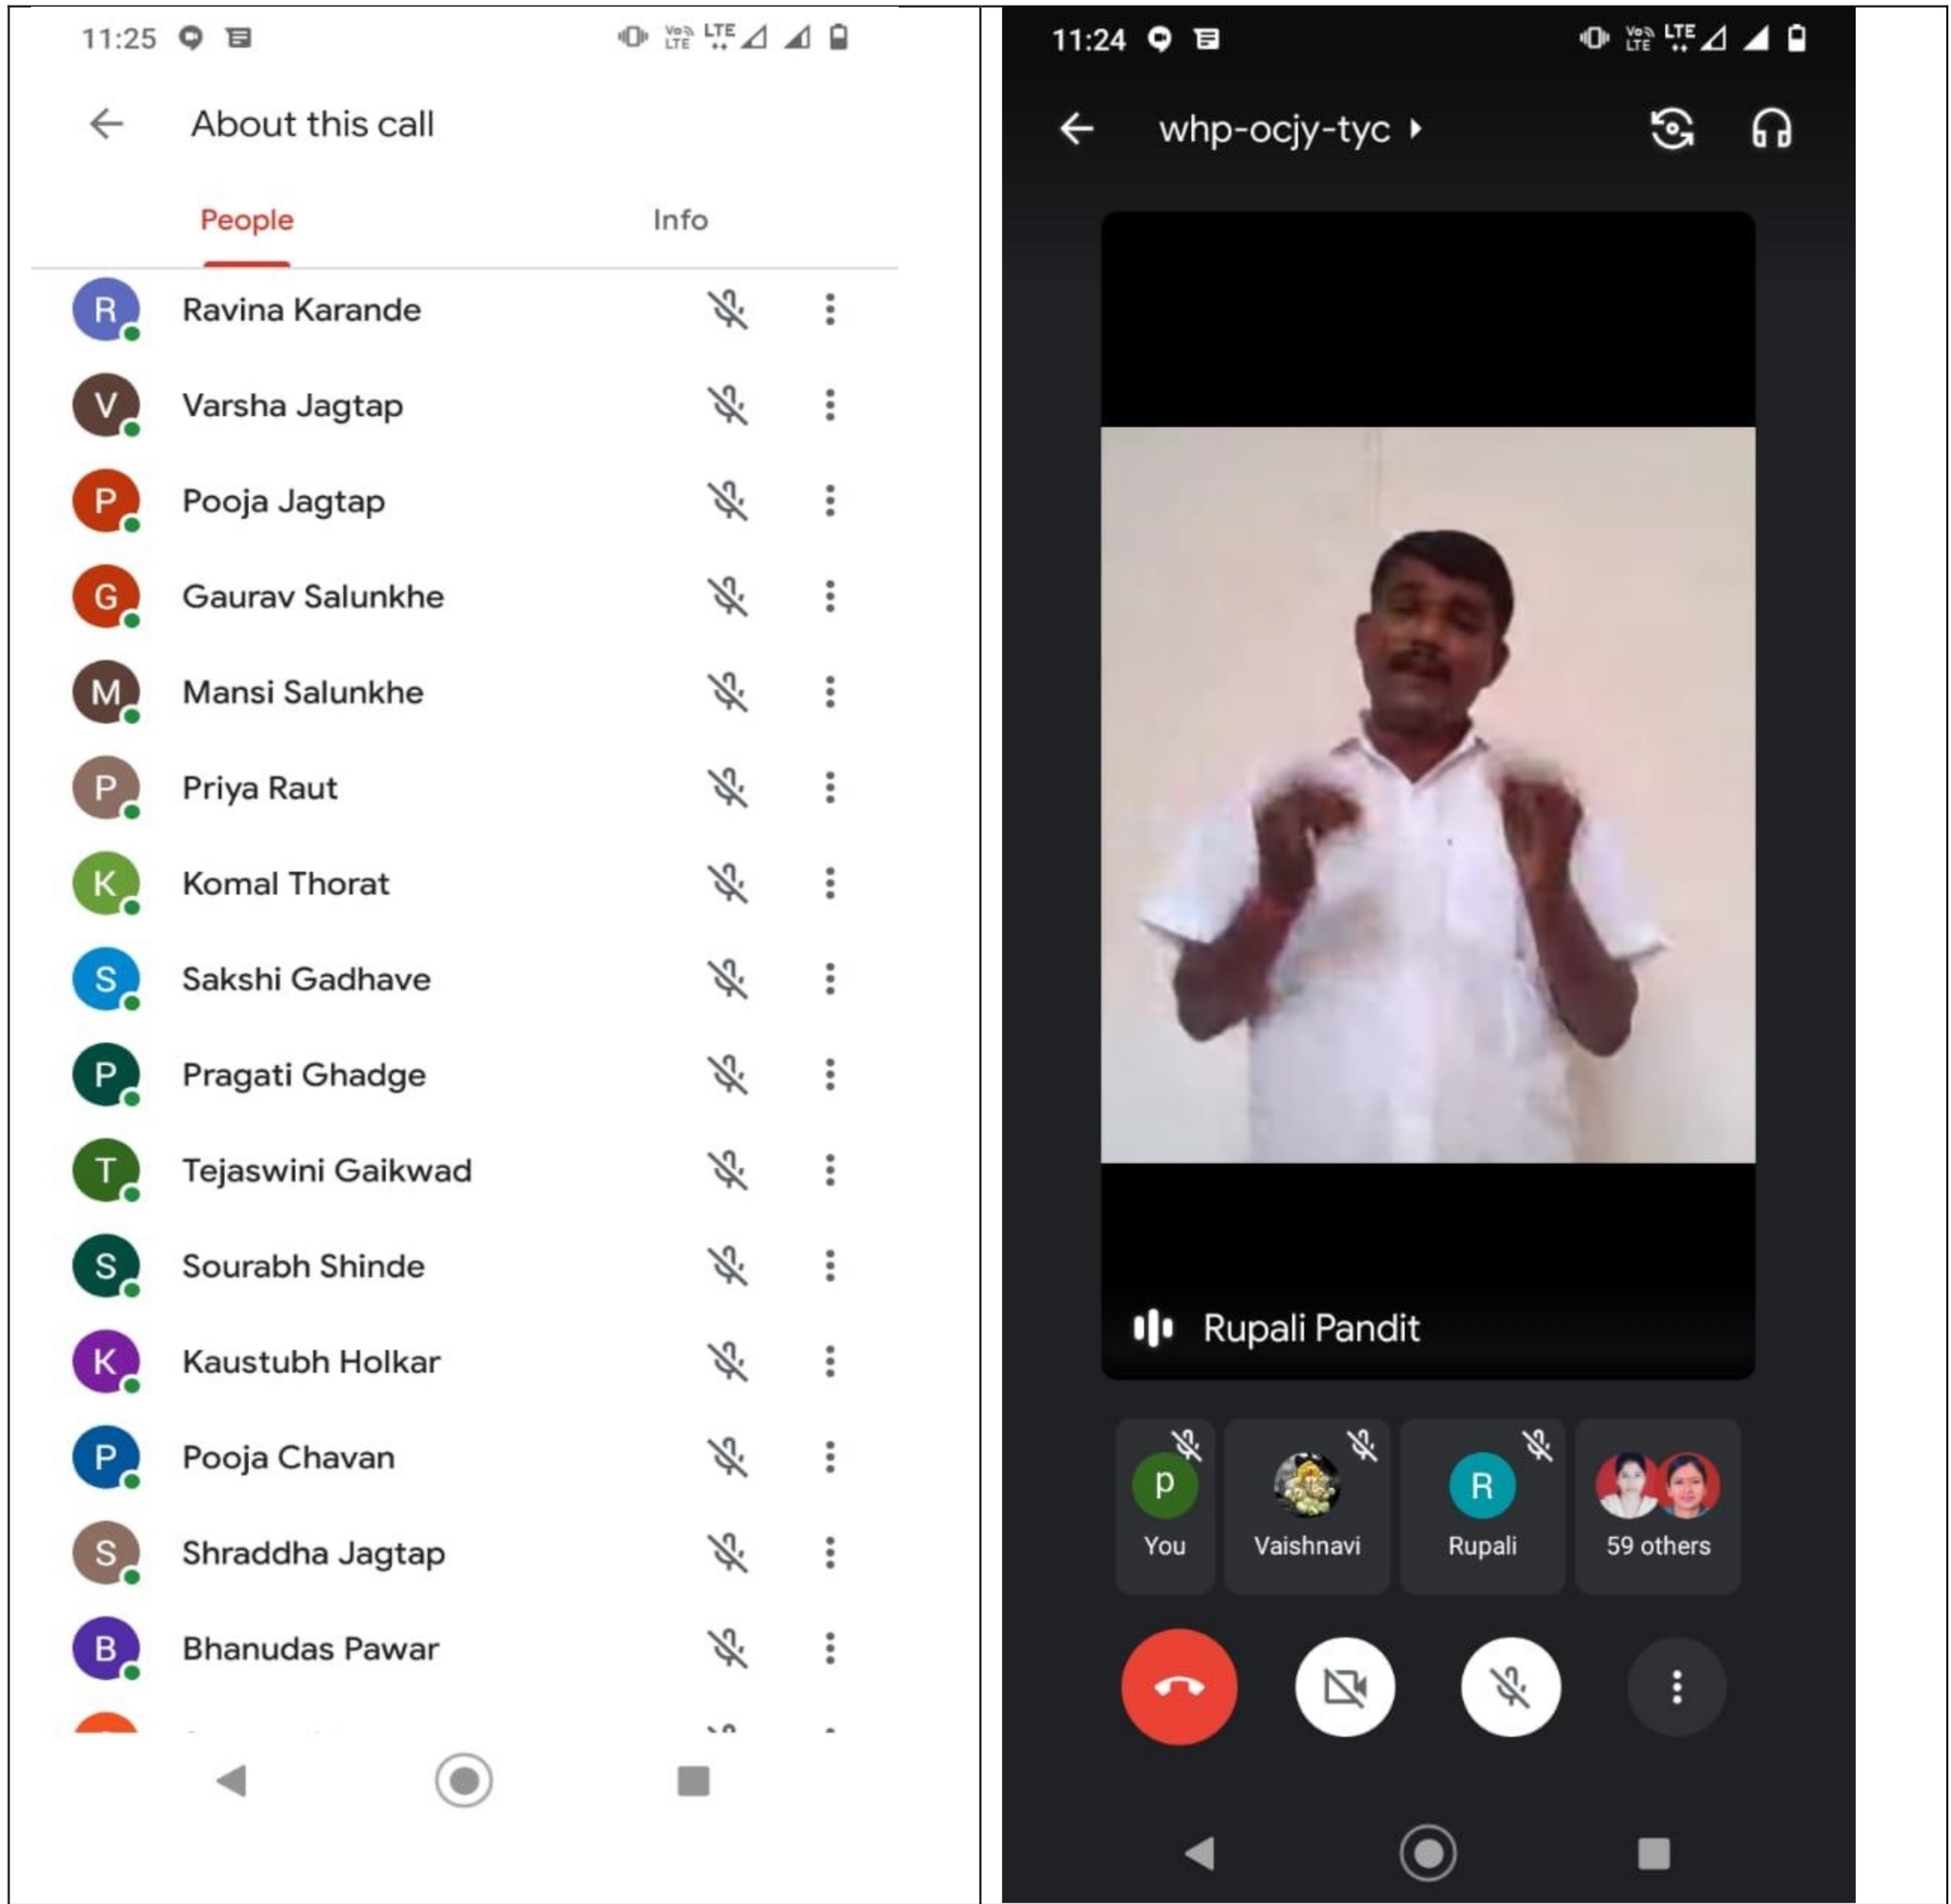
11:25

About this call

People

Info

R Ravina Karande

V Varsha Jagtap

P Pooja Jagtap

G Gaurav Salunkhe

M Mansi Salunkhe

P Priya Raut

K Komal Thorat

S Sakshi Gadhave

P Pragati Ghadge

T Tejaswini Gaikwad

S Sourabh Shinde

K Kaustubh Holkar

P Pooja Chavan

S Shraddha Jagtap

B Bhanudas Pawar

11:24

whp-ocjy-tyc

Rupali Pandit

p You

Vaishnavi

R Rupali

59 others